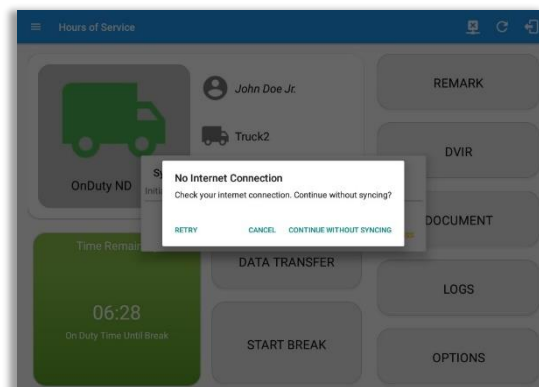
Hours of Service

John Doe Jr.

Truck2

OnDuty ND

REMARK

DVIR

No Internet Connection

Check your internet connection. Continue without syncing?

RETRY

CANCEL

CONTINUE WITHOUT SYNCING

DOCUMENT

Time Remain

DATA TRANSFER

LOGS

06:28

On Duty Time Until Break

START BREAK

OPTIONS